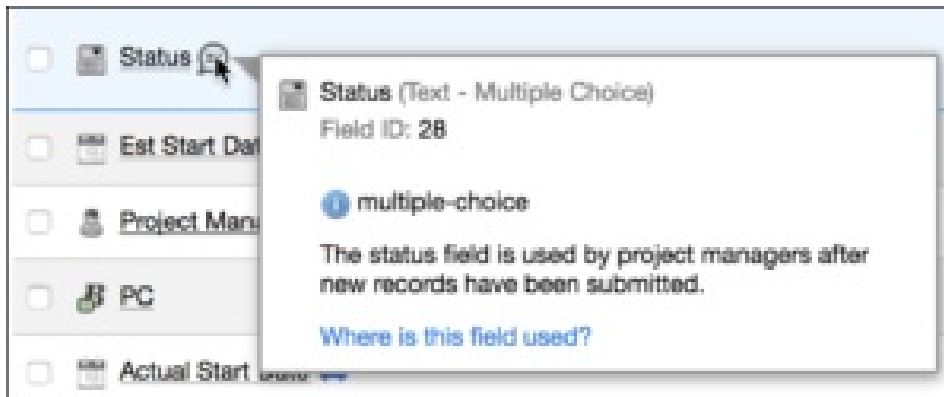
Status

Est Start Dat

Project Mana

PC

Actual Start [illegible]

Status (Text - Multiple Choice)
Field ID: 28

multiple-choice

The status field is used by project managers after new records have been submitted.

Where is this field used?